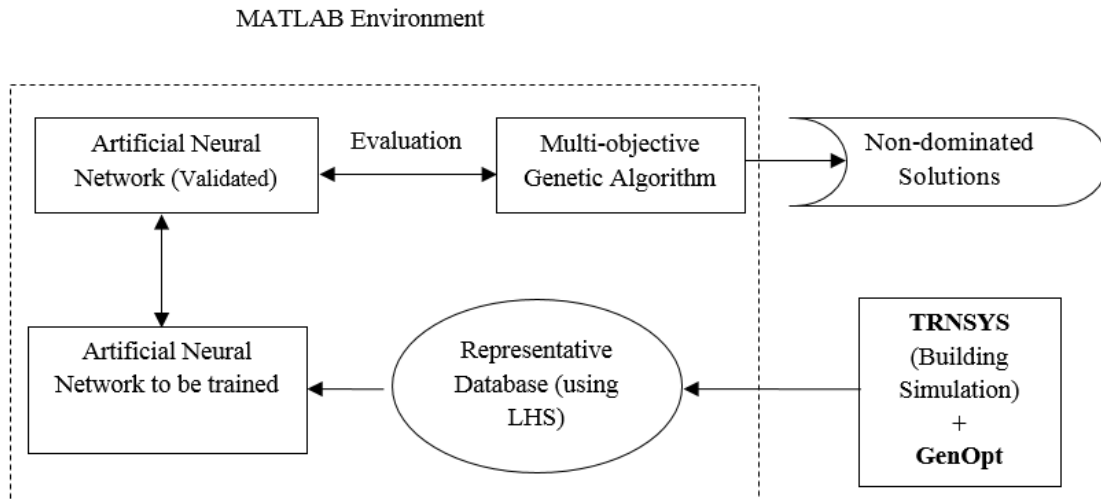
MATLAB Environment

Artificial Neural Network (Validated)

Evaluation

Multi-objective Genetic Algorithm

Non-dominated Solutions

Artificial Neural Network to be trained

Representative Database (using LHS)

TRNSYS (Building Simulation) + GenOpt